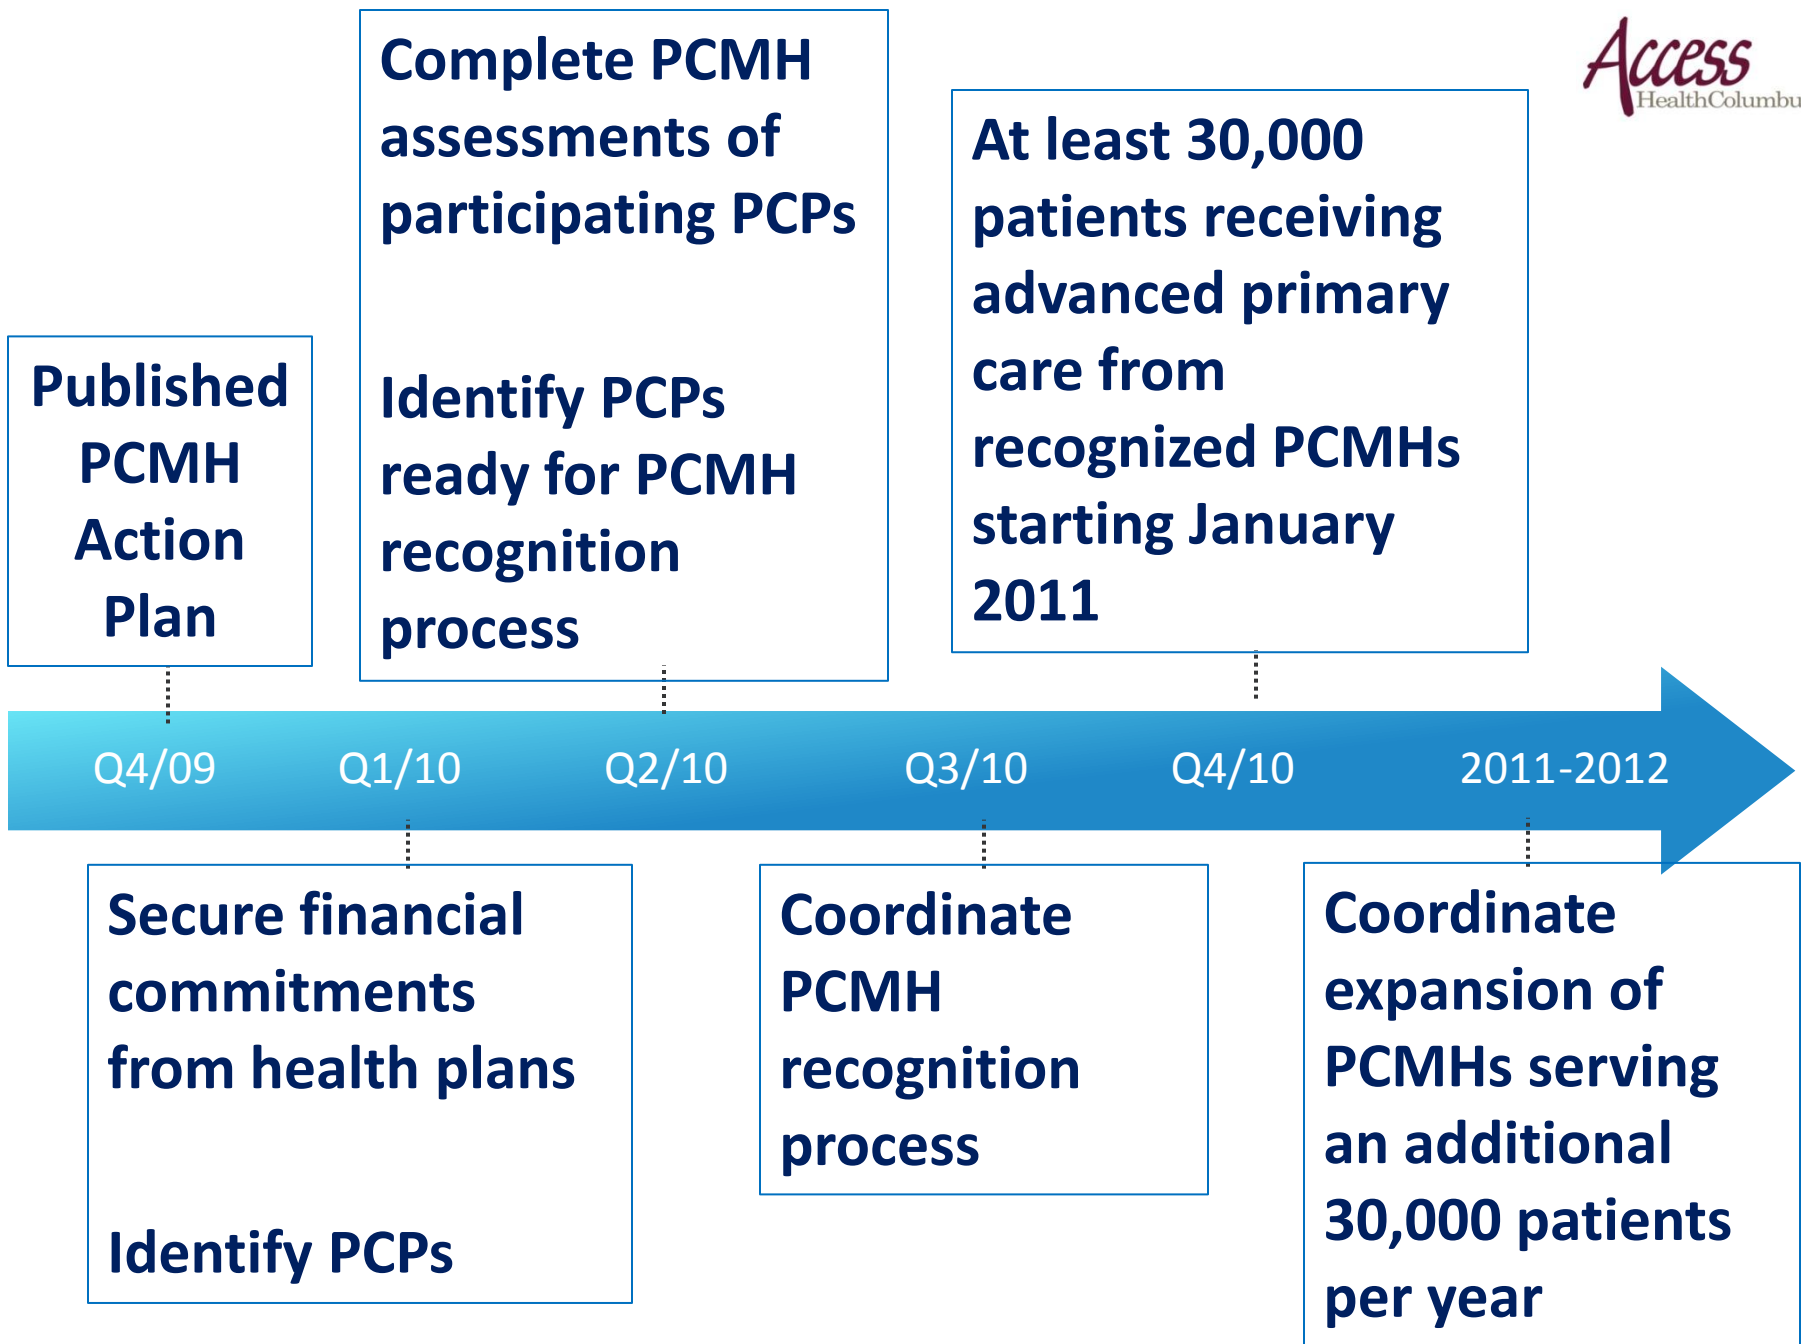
Complete PCMH assessments of participating PCPs

Identify PCPs ready for PCMH recognition process

Access HealthColumbu

At least 30,000 patients receiving advanced primary care from recognized PCMHs starting January 2011

Published PCMH Action Plan

Q4/09

Q1/10

Q2/10

Q3/10

Q4/10

2011-2012

Secure financial commitments from health plans

Identify PCPs

Coordinate PCMH recognition process

Coordinate expansion of PCMHs serving an additional 30,000 patients per year